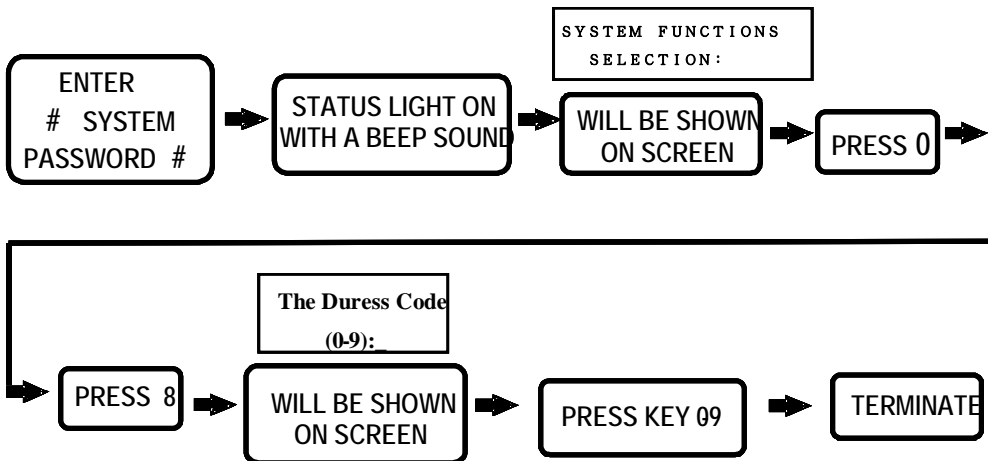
SYSTEM FUNCTIONS
SELECTION:

ENTER
# SYSTEM
PASSWORD #

STATUS LIGHT ON
WITH A BEEP SOUND

WILL BE SHOWN
ON SCREEN

PRESS 0

The Duress Code
(0-9):_

PRESS 8

WILL BE SHOWN
ON SCREEN

PRESS KEY 09

TERMINATE